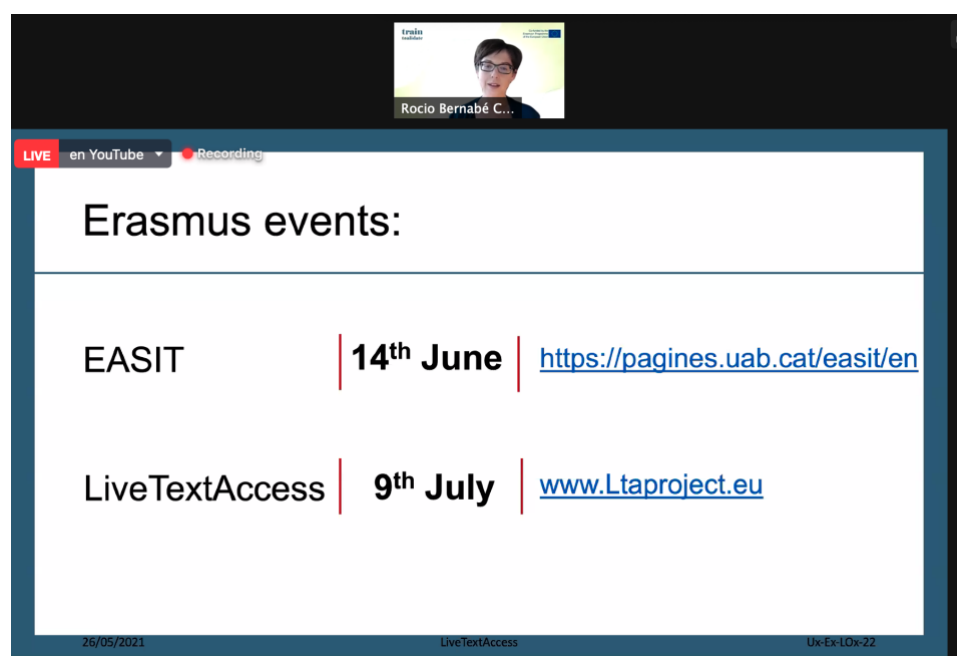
train
Rocio Bernabé C...

LIVE en YouTube Recording

Erasmus events:

| | | |
|---|---|---|
| EASIT | $14^{th}$ June | https://pagines.uab.cat/easit/en |
| LiveTextAccess | $9^{th}$ July | www.Ltaproject.eu |

26/05/2021 LiveTextAccess Ux-Ex-LOx-22